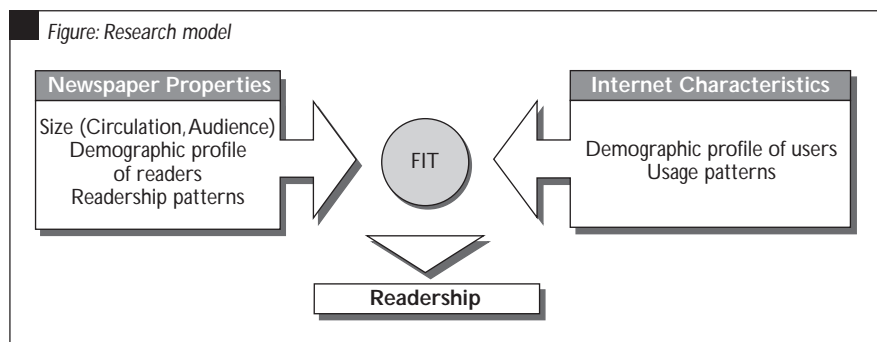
Figure: Research model

Newspaper Properties

Size (Circulation, Audience)
Demographic profile of readers
Readership patterns

FIT

Internet Characteristics

Demographic profile of users
Usage patterns

Readership